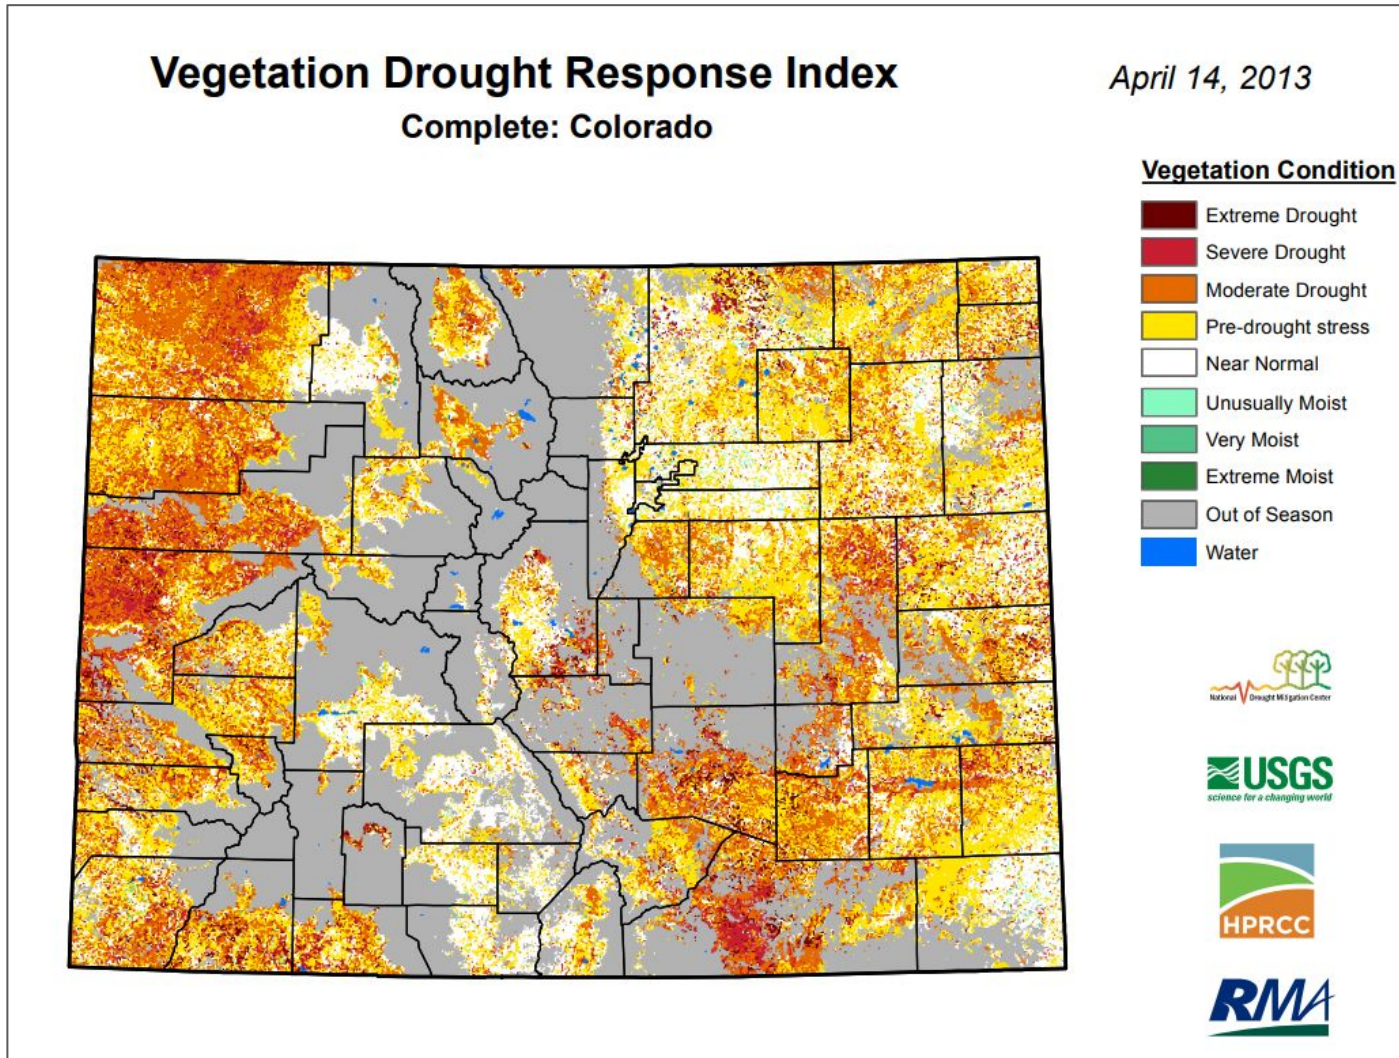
Vegetation Drought Response Index
Complete: Colorado

April 14, 2013

Vegetation Condition
Extreme Drought
Severe Drought
Moderate Drought
Pre-drought stress
Near Normal
Unusually Moist
Very Moist
Extreme Moist
Out of Season
Water

National Drought Mitigation Center

USGS
science for a changing world

HPRCC

RMA